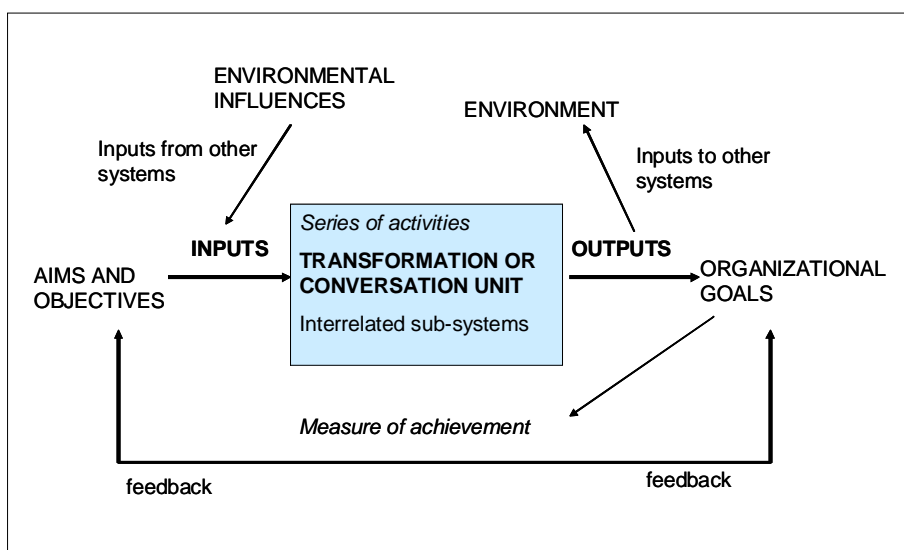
ENVIRONMENTAL INFLUENCES

Inputs from other systems

ENVIRONMENT

Inputs to other systems

INPUTS

Series of activities

TRANSFORMATION OR CONVERSATION UNIT

Interrelated sub-systems

OUTPUTS

AIMS AND OBJECTIVES

ORGANIZATIONAL GOALS

Measure of achievement

feedback

feedback